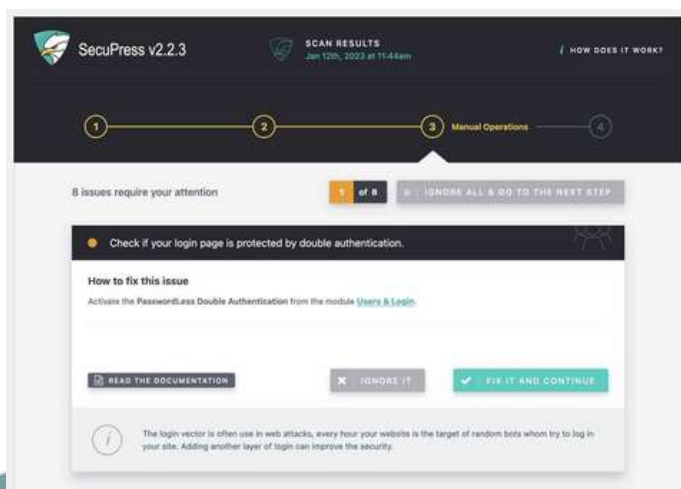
SecuPress v2.2.3

SCAN RESULTS
Jan 12th, 2023 at 11:44am

HOW DOES IT WORK?

1

2

3 Manual Operations

4

8 issues require your attention

1 of 8

IGNORE ALL & GO TO THE NEXT STEP

Check if your login page is protected by double authentication.

How to fix this issue

Activate the PasswordLess Double Authentication from the module Users & Login.

READ THE DOCUMENTATION

IGNORE IT

FIX IT AND CONTINUE

The login vector is often use in web attacks, every hour your website is the target of random bots whom try to log in your site. Adding another layer of login can improve the security.